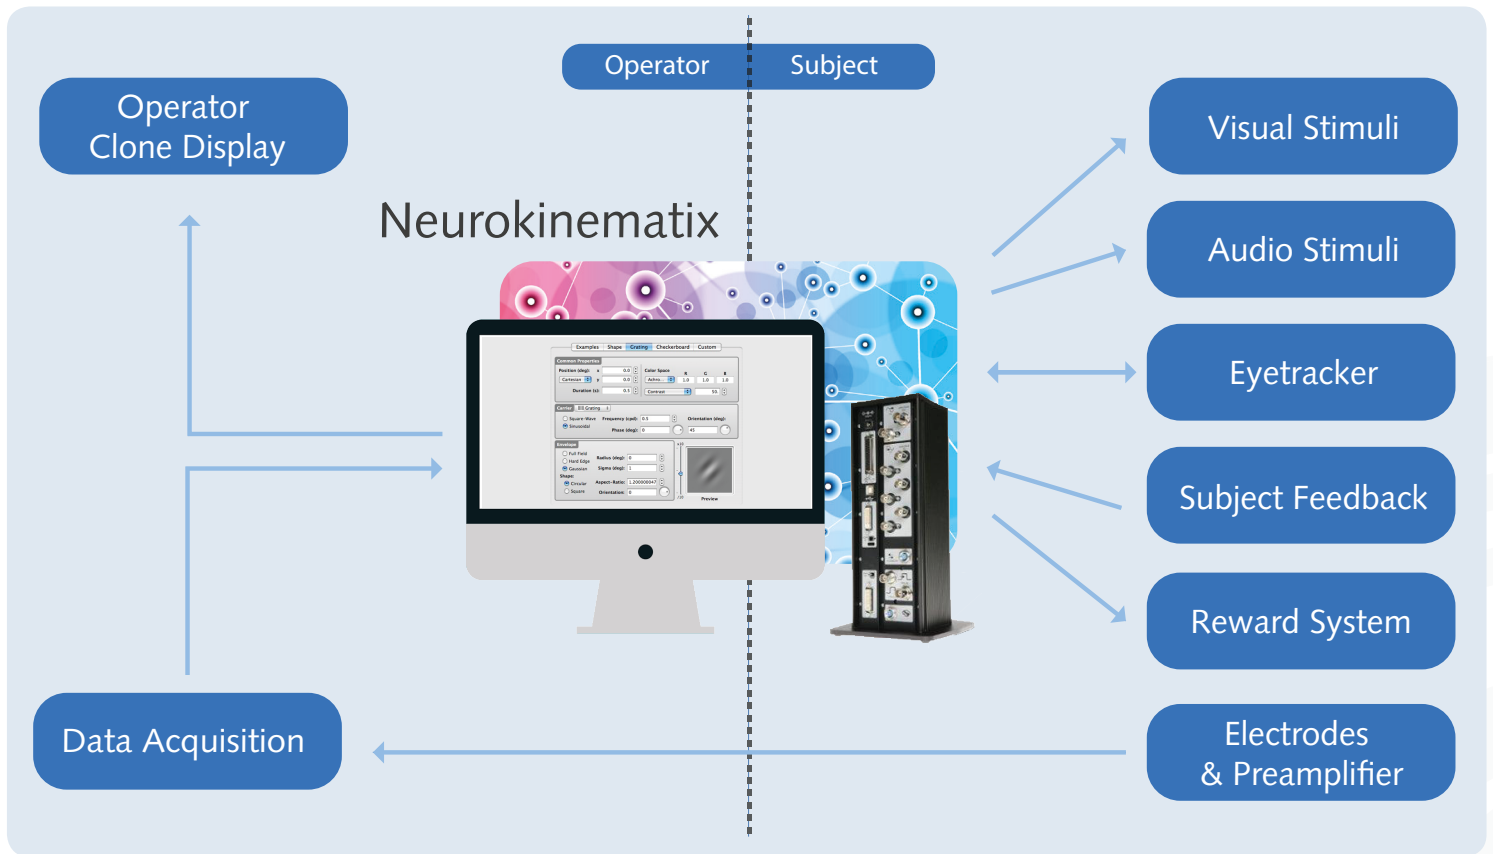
Operator | Subject

Operator Clone Display

Neurokinematix

Visual Stimuli

Audio Stimuli

Eyetracker

Subject Feedback

Reward System

Data Acquisition

Electrodes & Preamplifier

Examples Shape Grating Checkerboard Custom

Common Properties

Position (deg):

Cartesian

Duration (s):

Color Space

Contrast

Carrier

Square-Wave

Sinusoidal

Frequency (cpd):

Phase (deg):

Orientation (deg):

Envelope

Full Field

Hard Edge

Gaussian

Radius (deg):

Sigma (deg):

Shape:

Circular

Square

Aspect-Ratio:

Orientation:

Preview